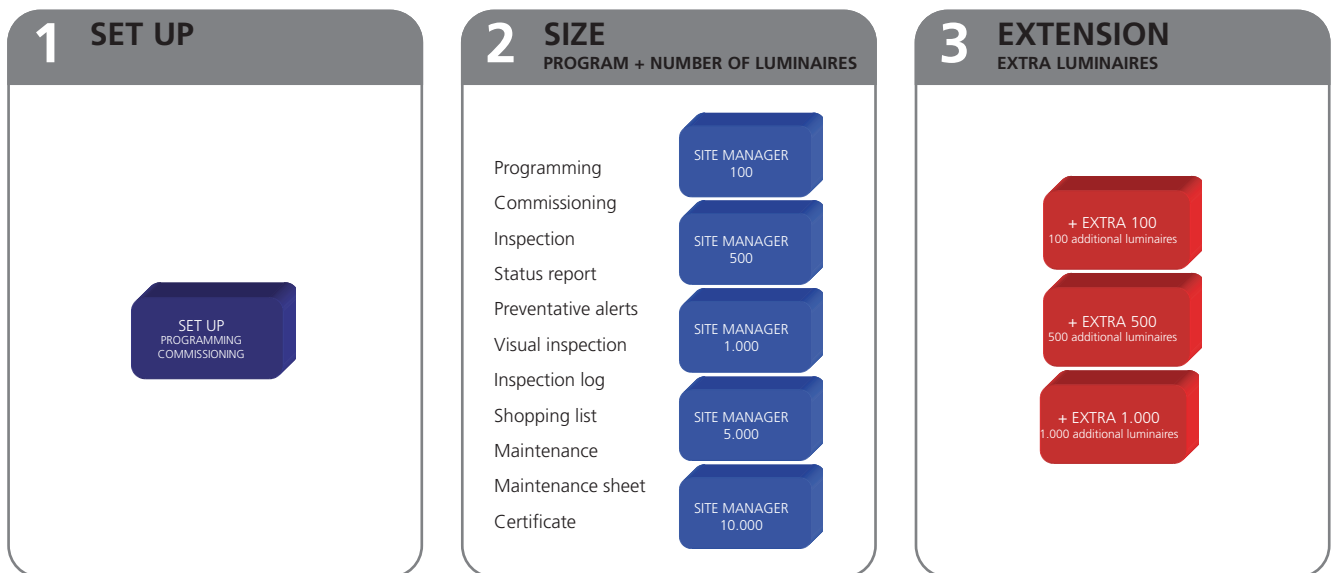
1 SET UP

SET UP
PROGRAMMING
COMMISSIONING

2 SIZE
PROGRAM + NUMBER OF LUMINAIRES

Programming
Commissioning
Inspection
Status report
Preventative alerts
Visual inspection
Inspection log
Shopping list
Maintenance
Maintenance sheet
Certificate

SITE MANAGER
100

SITE MANAGER
500

SITE MANAGER
1.000

SITE MANAGER
5.000

SITE MANAGER
10.000

3 EXTENSION
EXTRA LUMINAIRES

+ EXTRA 100
100 additional luminaires

+ EXTRA 500
500 additional luminaires

+ EXTRA 1.000
1.000 additional luminaires